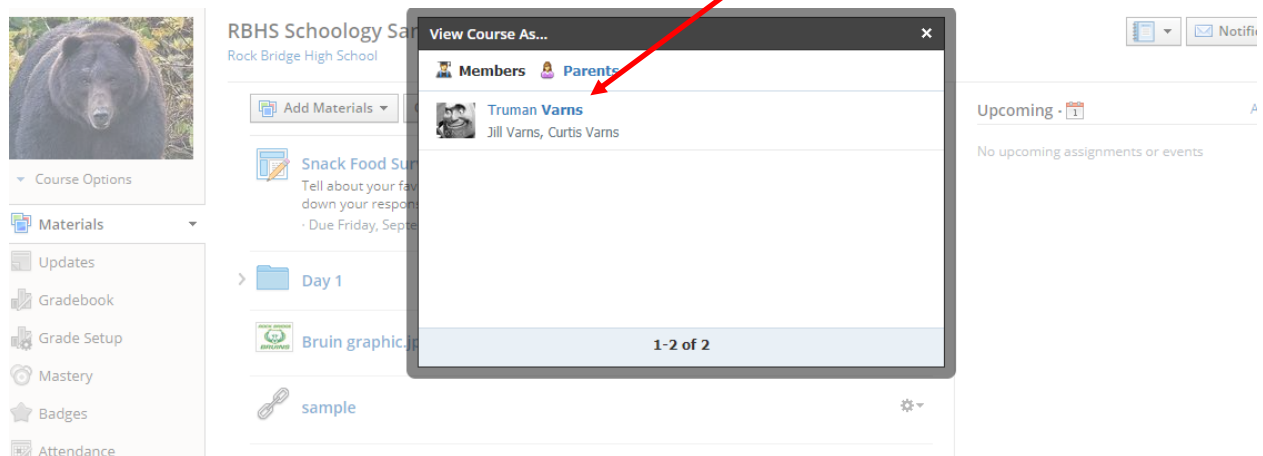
RBHS Schoology Sa
Rock Bridge High School

Course Options

Materials
Updates
Gradebook
Grade Setup
Mastery
Badges
Attendance

Add Materials

Snack Food Sur
Tell about your fav
down your respon
· Due Friday, Septe

Day 1

Bruin graphic.jp

sample

View Course As...
×
Members Parents
Truman Varns
Jill Varns, Curtis Varns
1-2 of 2

Notifi

Upcoming · 1
A
No upcoming assignments or events